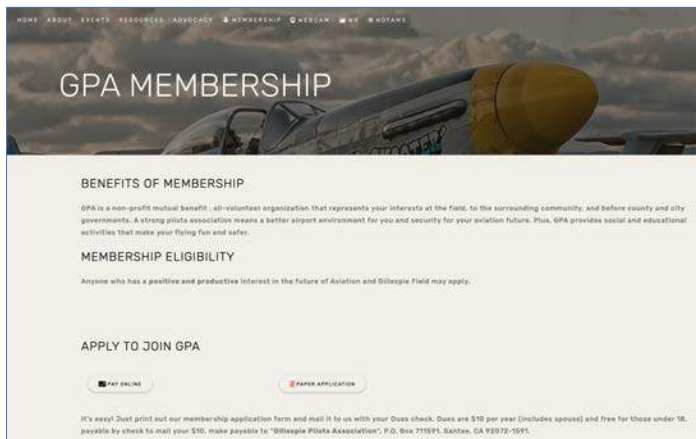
HOME ABOUT EVENTS RESOURCES ADVOCACY MEMBERSHIP WEBCAM WX NOTAMS

GPA MEMBERSHIP

BENEFITS OF MEMBERSHIP

GPA is a non-profit mutual benefit, all-volunteer organization that represents your interests at the field, to the surrounding community, and before county and city governments. A strong pilots association means a better airport environment for you and security for your aviation future. Plus, GPA provides social and educational activities that make your flying fun and safer.

MEMBERSHIP ELIGIBILITY

Anyone who has a positive and productive interest in the future of Aviation and Gillespie Field may apply.

APPLY TO JOIN GPA

PAY ONLINE

PAPER APPLICATION

It's easy! Just print out our membership application form and mail it to us with your Dues check. Dues are $10 per year (includes spouse) and free for those under 18, payable by check to mail your $10, make payable to "Gillespie Pilots Association", P.O. Box 711591, Santee, CA 92072-1591.